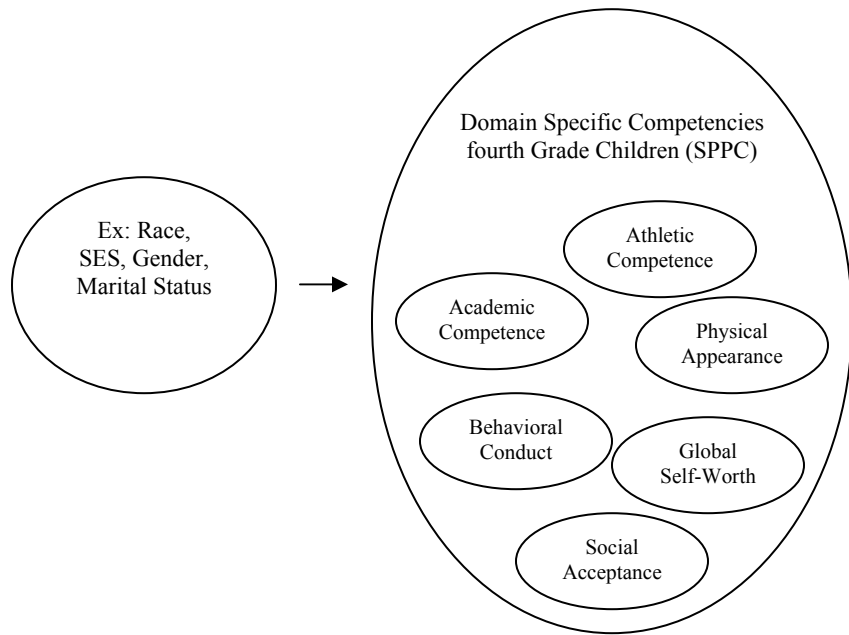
Ex: Race, SES, Gender, Marital Status

Domain Specific Competencies fourth Grade Children (SPPC)

Athletic Competence

Academic Competence

Physical Appearance

Behavioral Conduct

Global Self-Worth

Social Acceptance